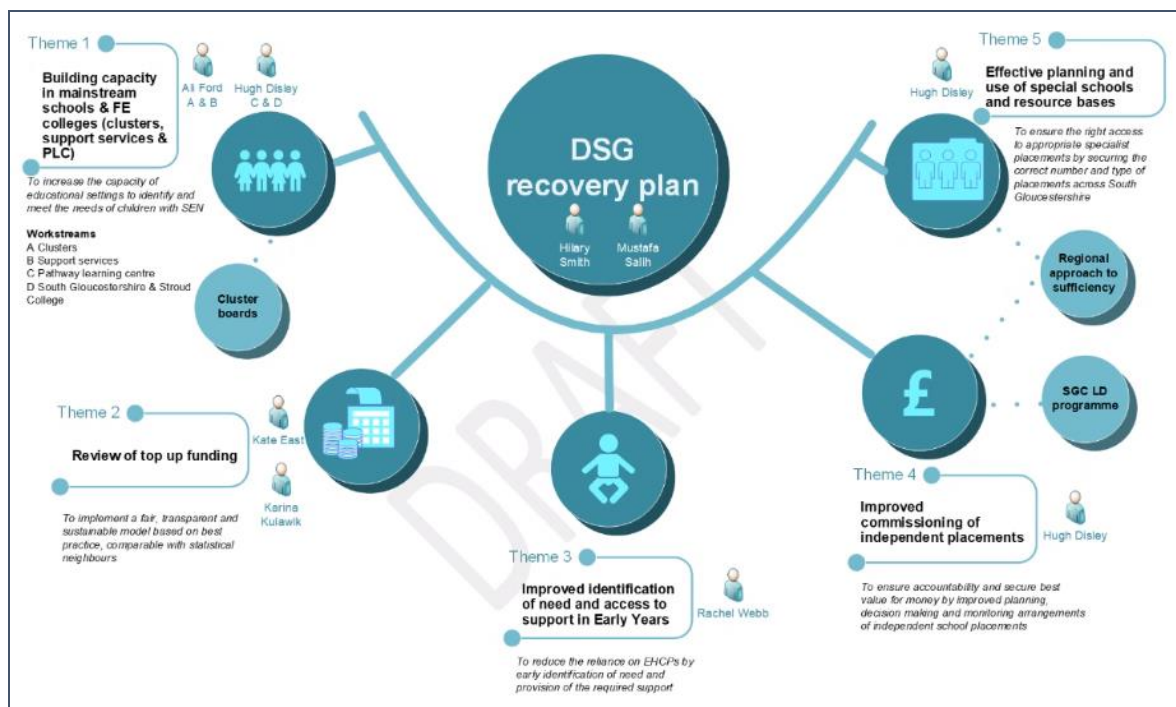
DSG recovery plan

Hilary Smith

Mustafa Salih

Theme 1

Building capacity in mainstream schools & FE colleges (clusters, support services & PLC)

Ali Ford A & B

Hugh Disley C & D

To increase the capacity of educational settings to identify and meet the needs of children with SEN

Workstreams
A Clusters
B Support services
C Pathway learning centre
D South Gloucestershire & Stroud College

Cluster boards

Theme 2

Review of top up funding

Kate East

Karina Kulawik

To implement a fair, transparent and sustainable model based on best practice, comparable with statistical neighbours

Theme 3

Improved identification of need and access to support in Early Years

Rachel Webb

To reduce the reliance on EHCPs by early identification of need and provision of the required support

Theme 4

Improved commissioning of independent placements

Hugh Disley

To ensure accountability and secure best value for money by improved planning, decision making and monitoring arrangements of independent school placements

£

SGC LD programme

Theme 5

Effective planning and use of special schools and resource bases

Hugh Disley

To ensure the right access to appropriate specialist placements by securing the correct number and type of placements across South Gloucestershire

Regional approach to sufficiency

DRAFT